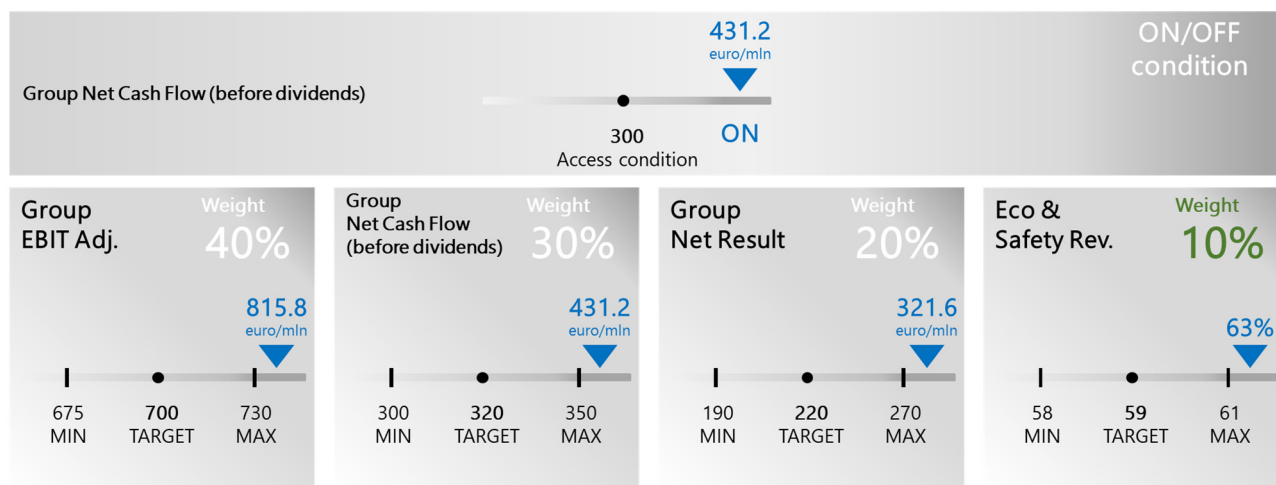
Group Net Cash Flow (before dividends)

431.2
euro/mln

300
Access condition

ON

ON/OFF condition

Group EBIT Adj.

Weight
40%

815.8
euro/mln

675
MIN

700
TARGET

730
MAX

Group Net Cash Flow (before dividends)

Weight
30%

431.2
euro/mln

300
MIN

320
TARGET

350
MAX

Group Net Result

Weight
20%

321.6
euro/mln

190
MIN

220
TARGET

270
MAX

Eco & Safety Rev.

Weight
10%

63%

58
MIN

59
TARGET

61
MAX